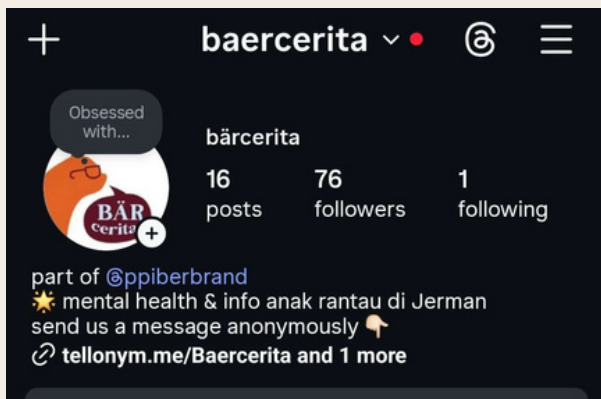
+ baercerita

Obsessed with...

BÄR cerita

bärcerita

16 posts

76 followers

1 following

part of @ppiberbrand
🌟 mental health & info anak rantau di Jerman
send us a message anonymously 👇
tellonym.me/Baercerita and 1 more